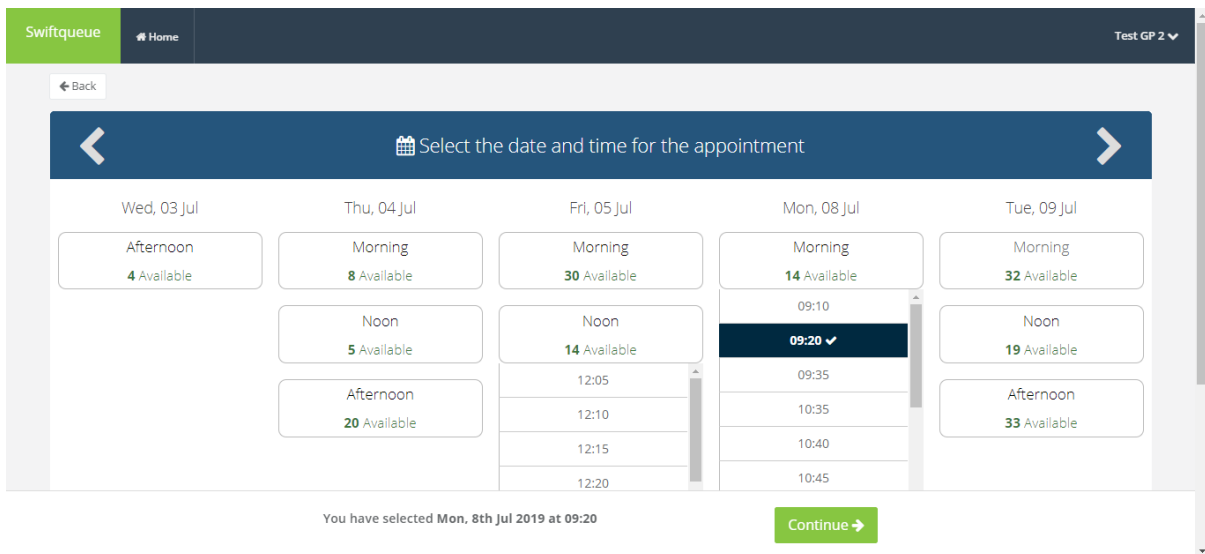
Swiftqueue Home Test GP 2

Back

Select the date and time for the appointment

Wed, 03 Jul
Afternoon
4 Available

Thu, 04 Jul
Morning
8 Available
Noon
5 Available
Afternoon
20 Available

Fri, 05 Jul
Morning
30 Available
Noon
14 Available
12:05
12:10
12:15
12:20

Mon, 08 Jul
Morning
14 Available
09:10
09:20
09:35
10:35
10:40
10:45

Tue, 09 Jul
Morning
32 Available
Noon
19 Available
Afternoon
33 Available

You have selected Mon, 8th Jul 2019 at 09:20

Continue